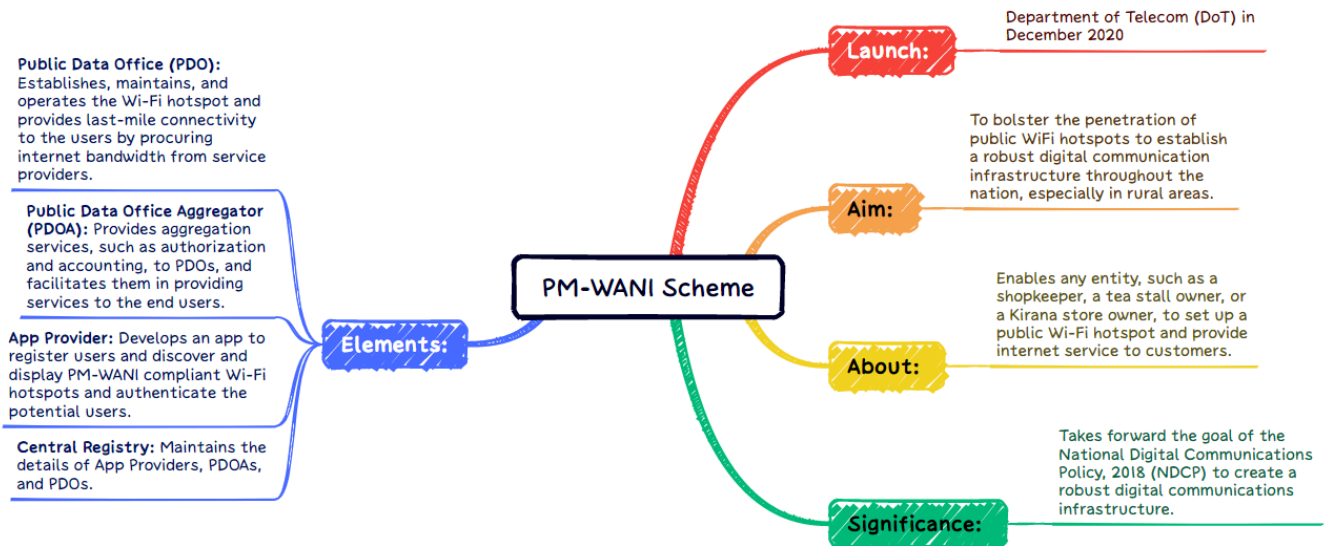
PM-WANI Scheme

Launch: Department of Telecom (DoT) in December 2020

Aim: To bolster the penetration of public WiFi hotspots to establish a robust digital communication infrastructure throughout the nation, especially in rural areas.

About: Enables any entity, such as a shopkeeper, a tea stall owner, or a Kirana store owner, to set up a public Wi-Fi hotspot and provide internet service to customers.

Significance: Takes forward the goal of the National Digital Communications Policy, 2018 (NDCP) to create a robust digital communications infrastructure.

Elements:

Public Data Office (PDO): Establishes, maintains, and operates the Wi-Fi hotspot and provides last-mile connectivity to the users by procuring internet bandwidth from service providers.

Public Data Office Aggregator (PDOA): Provides aggregation services, such as authorization and accounting, to PDOs, and facilitates them in providing services to the end users.

App Provider: Develops an app to register users and discover and display PM-WANI compliant Wi-Fi hotspots and authenticate the potential users.

Central Registry: Maintains the details of App Providers, PDOAs, and PDOs.